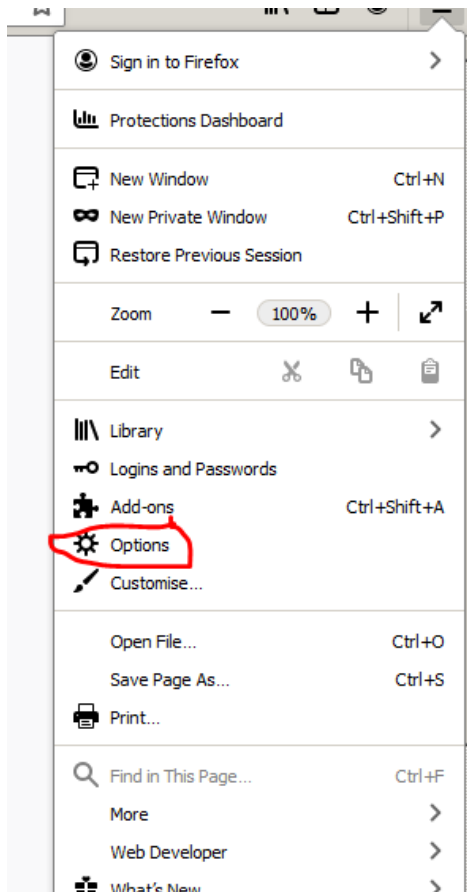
Sign in to Firefox

Protections Dashboard

New Window Ctrl+N
New Private Window Ctrl+Shift+P
Restore Previous Session

Zoom − 100% +

Edit

Library
Logins and Passwords
Add-ons Ctrl+Shift+A
Options
Customise...

Open File... Ctrl+O
Save Page As... Ctrl+S
Print...

Find in This Page... Ctrl+F
More
Web Developer
What's New